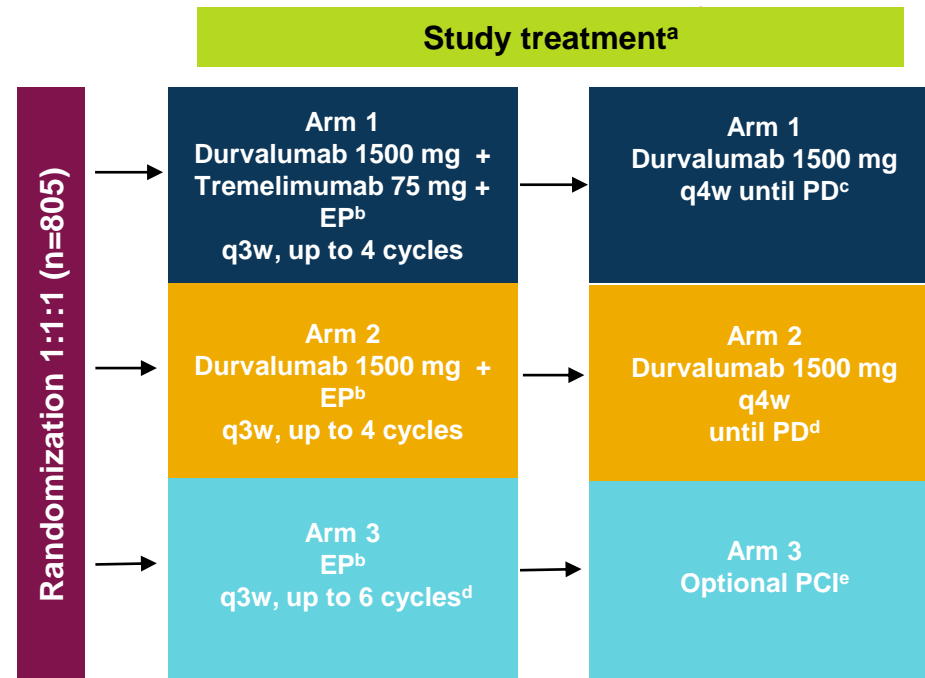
Study treatment$^{a}$

Randomization 1:1:1 (n=805)

Arm 1
Durvalumab 1500 mg +
Tremelimumab 75 mg +
EP$^{b}$
q3w, up to 4 cycles

Arm 1
Durvalumab 1500 mg
q4w until PD$^{c}$

Arm 2
Durvalumab 1500 mg +
EP$^{b}$
q3w, up to 4 cycles

Arm 2
Durvalumab 1500 mg
q4w
until PD$^{d}$

Arm 3
EP$^{b}$
q3w, up to 6 cycles$^{d}$

Arm 3
Optional PCI$^{e}$